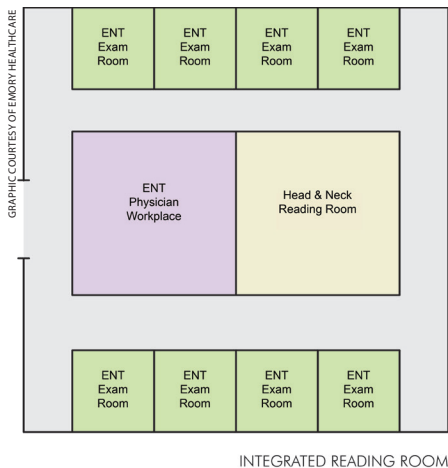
GRAPHIC COURTESY OF EMORY HEALTHCARE

ENT Exam Room

ENT Exam Room

ENT Exam Room

ENT Exam Room

ENT Physician Workplace

Head & Neck Reading Room

ENT Exam Room

ENT Exam Room

ENT Exam Room

ENT Exam Room

INTEGRATED READING ROOM